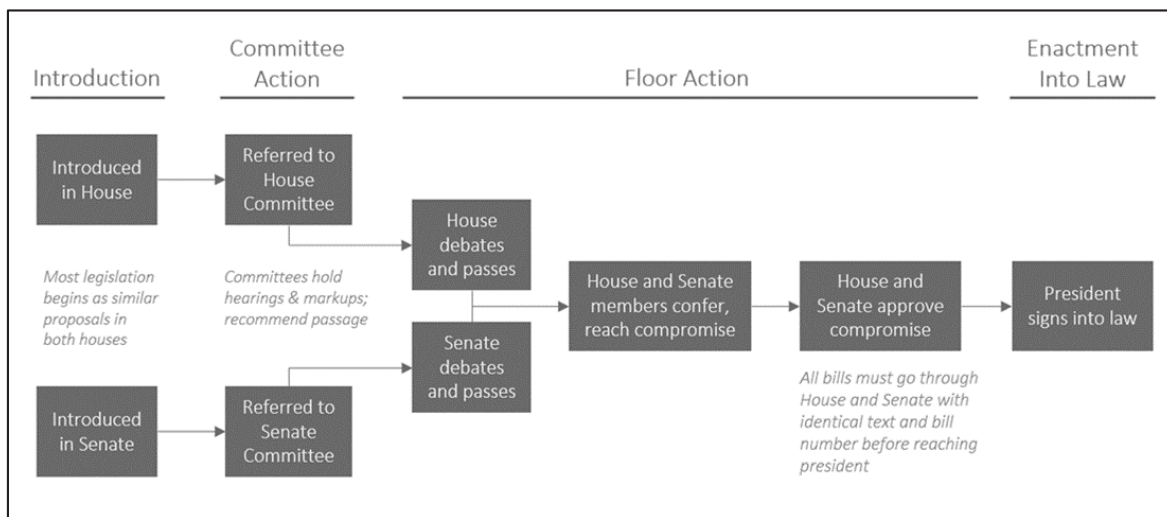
Introduction

Committee Action

Floor Action

Enactment Into Law

Introduced in House

Referred to House Committee

House debates and passes

Most legislation begins as similar proposals in both houses

Committees hold hearings & markups; recommend passage

House and Senate members confer, reach compromise

House and Senate approve compromise

President signs into law

Senate debates and passes

Introduced in Senate

Referred to Senate Committee

All bills must go through House and Senate with identical text and bill number before reaching president